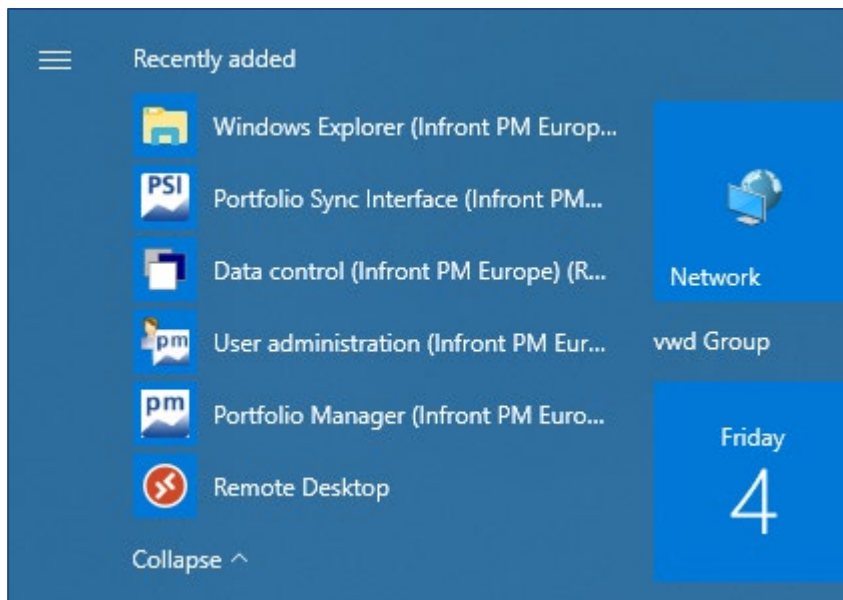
Recently added

PSI
pm
pm

Windows Explorer (Infront PM Europ...

Portfolio Sync Interface (Infront PM...

Data control (Infront PM Europe) (R...

User administration (Infront PM Eur...

Portfolio Manager (Infront PM Euro...

Remote Desktop

Collapse ^

Network

vwd Group

Friday
4